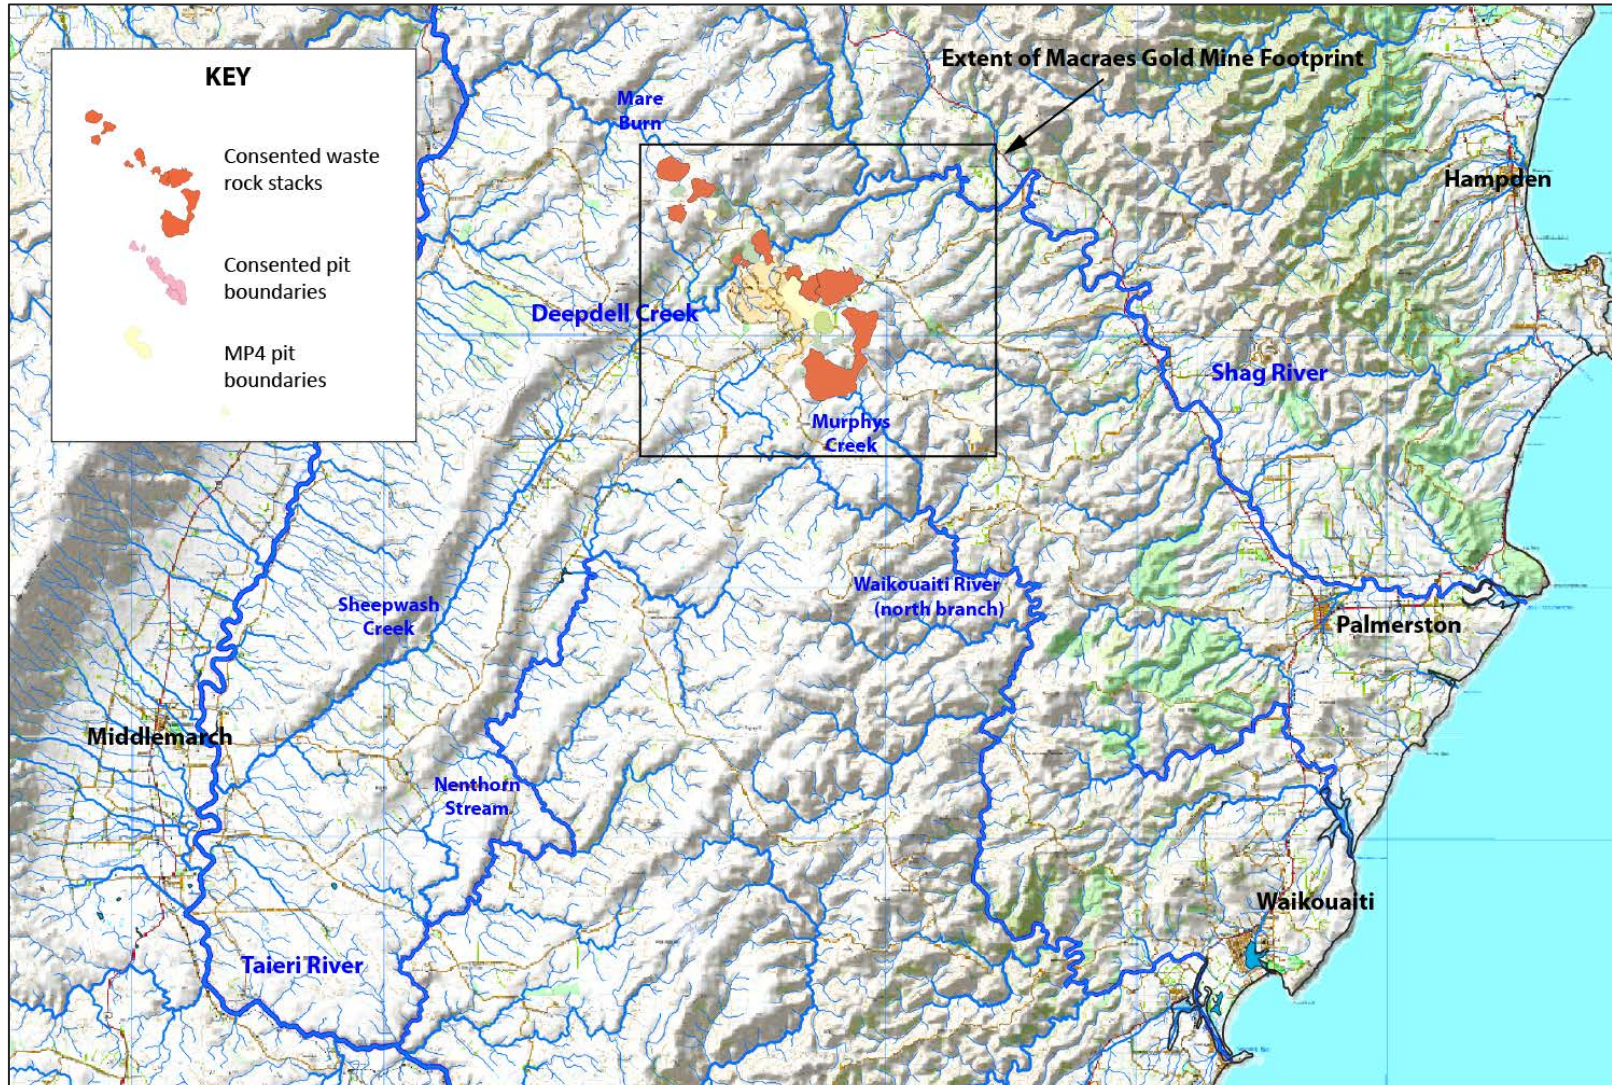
KEY

Consented waste rock stacks

Consented pit boundaries

MP4 pit boundaries

Extent of Macraes Gold Mine Footprint

Mare Burn

Hampden

Deepdell Creek

Shag River

Murphys Creek

Sheepwash Creek

Waikouaiti River (north branch)

Palmerston

Middlemarch

Nenthorn Stream

Waikouaiti

Taieri River